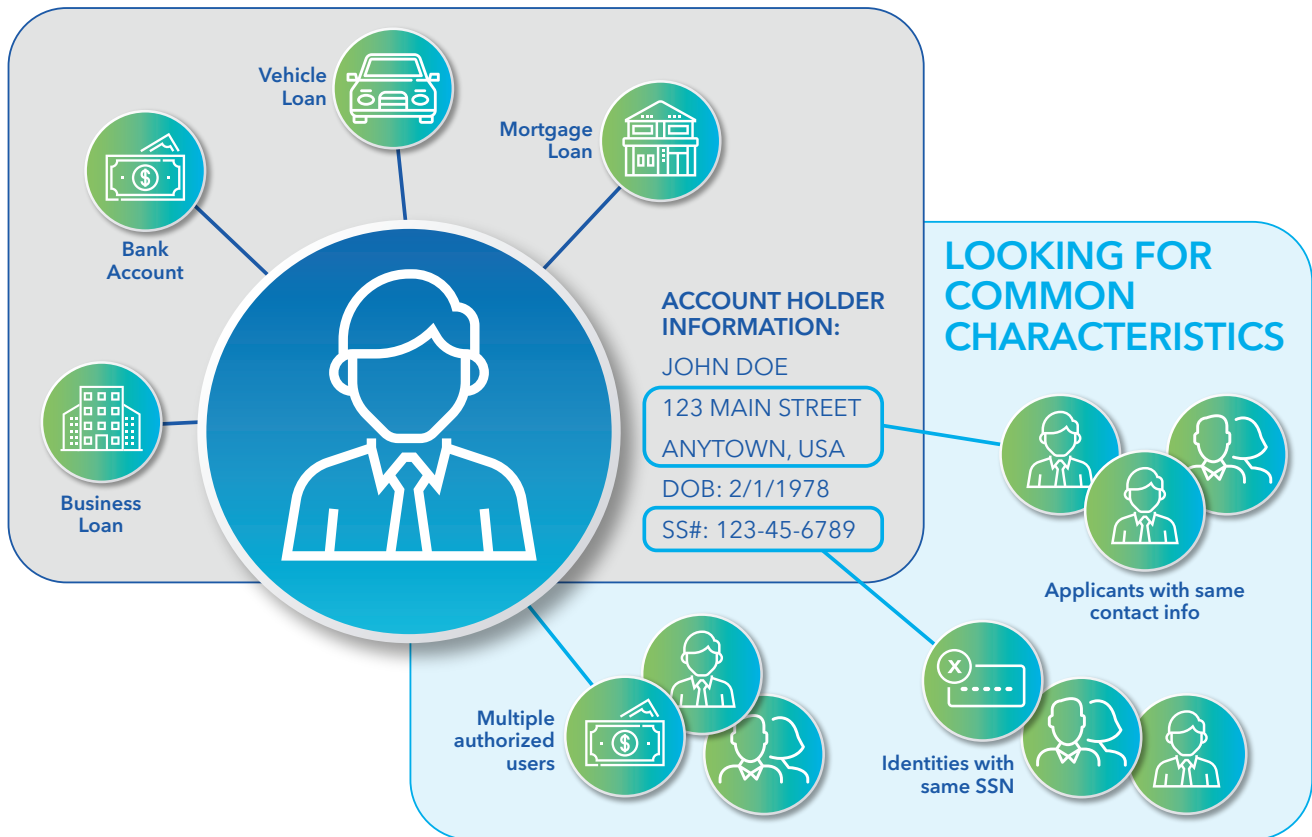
Vehicle Loan

Mortgage Loan

Bank Account

Business Loan

LOOKING FOR COMMON CHARACTERISTICS

ACCOUNT HOLDER INFORMATION:
JOHN DOE
123 MAIN STREET
ANYTOWN, USA
DOB: 2/1/1978
SS#: 123-45-6789

Applicants with same contact info

Multiple authorized users

Identities with same SSN